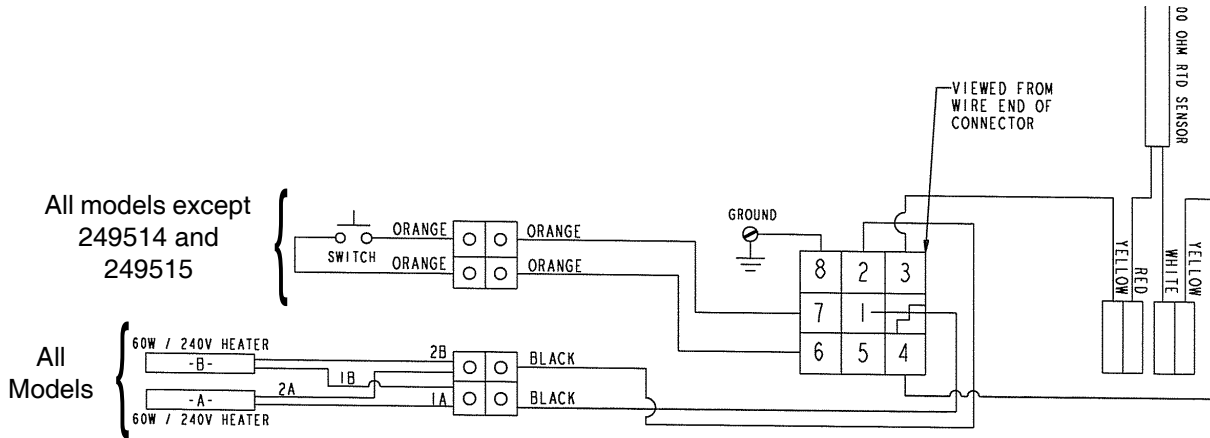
00 OHM RTD SENSOR

VIEWED FROM WIRE END OF CONNECTOR

All models except 249514 and 249515

SWITCH

ORANGE

ORANGE

ORANGE

ORANGE

GROUND

8 2 3
7 1
6 5 4

YELLOW

RED

WHITE

YELLOW

All Models

60W / 240V HEATER

-B-

2B

1B

BLACK

-A-

2A

1A

BLACK

60W / 240V HEATER